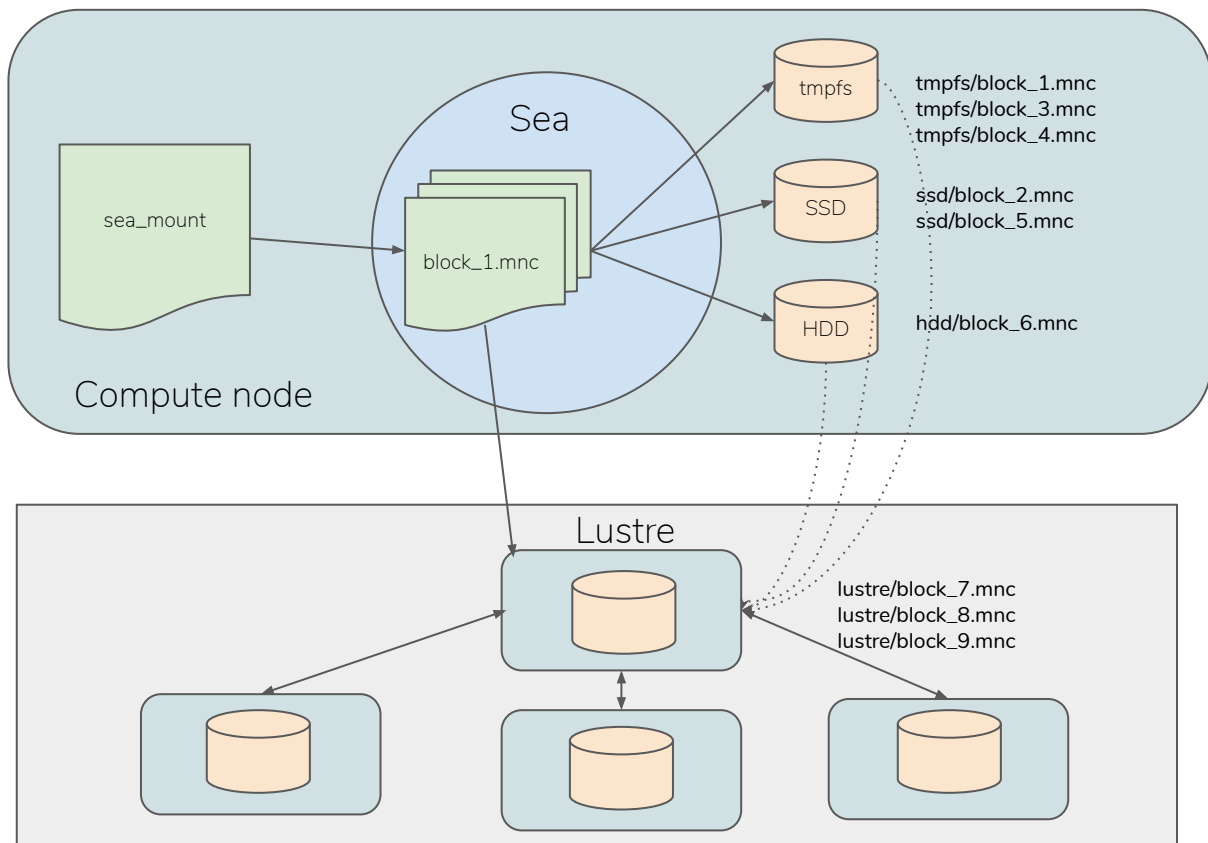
Sea

sea_mount

block_1.mnc

tmpfs

tmpfs/block_1.mnc
tmpfs/block_3.mnc
tmpfs/block_4.mnc

SSD

ssd/block_2.mnc
ssd/block_5.mnc

HDD

hdd/block_6.mnc

Compute node

Lustre

lustre/block_7.mnc
lustre/block_8.mnc
lustre/block_9.mnc